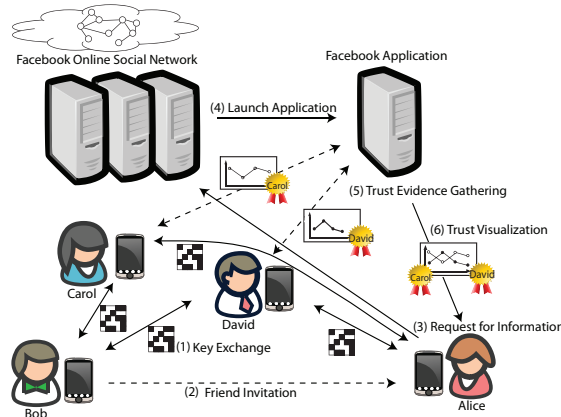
Facebook Online Social Network

Facebook Application

(4) Launch Application

Carol

(5) Trust Evidence Gathering

David

(6) Trust Visualization

Carol

David

Carol

David

(3) Request for Informatior

(1) Key Exchange

(2) Friend Invitation

Bob

Alice